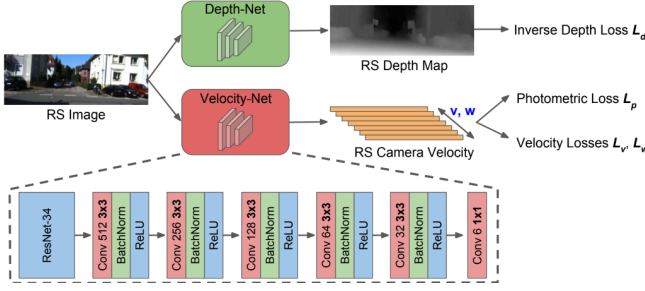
Depth-Net

RS Depth Map

Inverse Depth Loss $L_d$

RS Image

Velocity-Net

v, w

Photometric Loss $L_p$

RS Camera Velocity

Velocity Losses $L_v$, $L_w$

ResNet-34

Conv 512 3x3

BatchNorm

ReLU

Conv 256 3x3

BatchNorm

ReLU

Conv 128 3x3

BatchNorm

ReLU

Conv 64 3x3

BatchNorm

ReLU

Conv 32 3x3

BatchNorm

ReLU

Conv 6 1x1